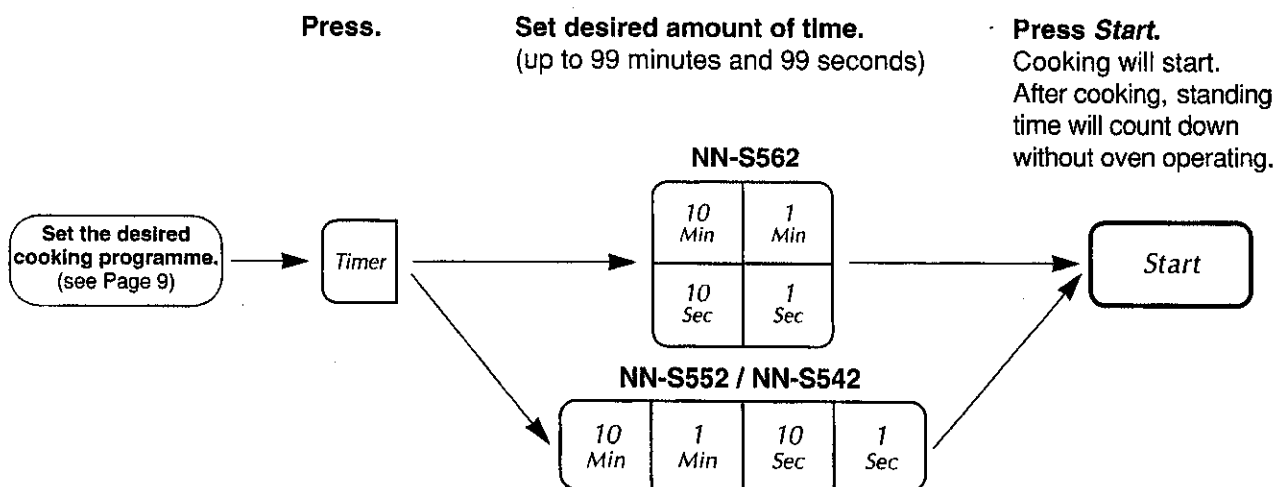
Press.

Set desired amount of time.
(up to 99 minutes and 99 seconds)

Press *Start*.
Cooking will start. After cooking, standing time will count down without oven operating.

Set the desired cooking programme. (see Page 9)

Timer

NN-S562

| 10 Min | 1 Min |
|---|---|
| 10 Sec | 1 Sec |

NN-S552 / NN-S542

| 10 Min | 1 Min | 10 Sec | 1 Sec |
|---|---|---|---|

Start